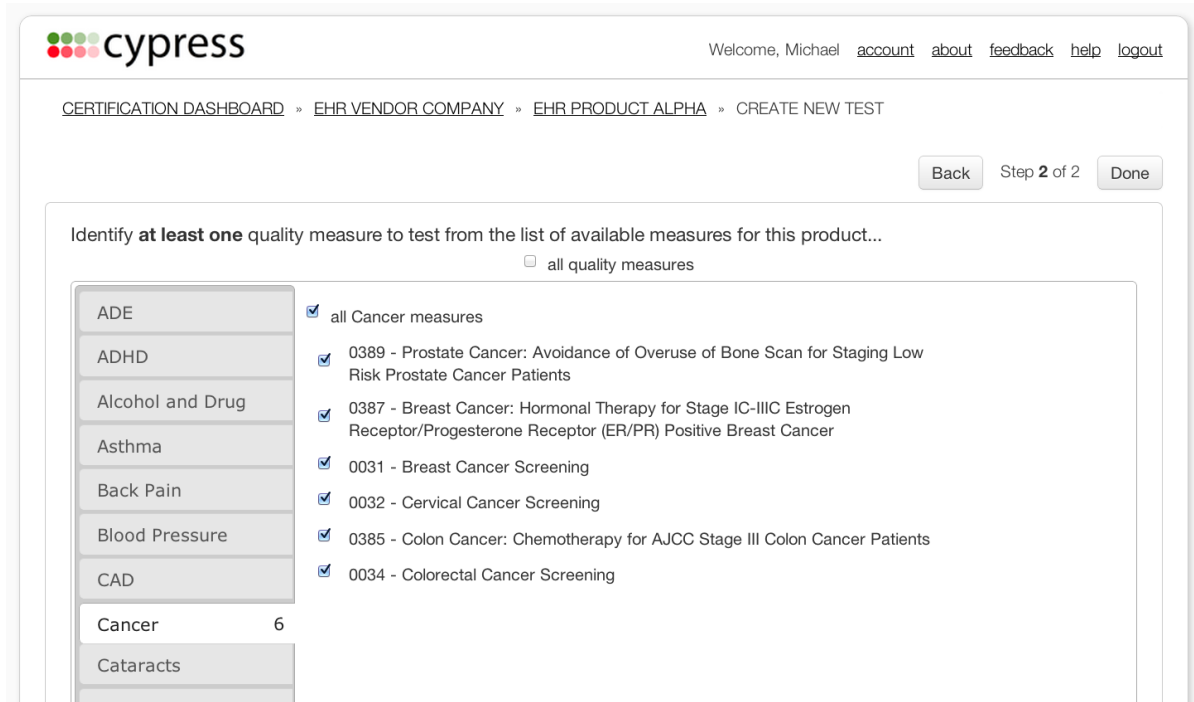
cypress

Welcome, Michael account about feedback help logout

CERTIFICATION DASHBOARD » EHR VENDOR COMPANY » EHR PRODUCT ALPHA » CREATE NEW TEST

Back Step 2 of 2 Done

Identify at least one quality measure to test from the list of available measures for this product...

all quality measures

ADE
ADHD
Alcohol and Drug
Asthma
Back Pain
Blood Pressure
CAD
Cancer 6
Cataracts

all Cancer measures

0389 - Prostate Cancer: Avoidance of Overuse of Bone Scan for Staging Low Risk Prostate Cancer Patients

0387 - Breast Cancer: Hormonal Therapy for Stage IC-IIIC Estrogen Receptor/Progesterone Receptor (ER/PR) Positive Breast Cancer

0031 - Breast Cancer Screening

0032 - Cervical Cancer Screening

0385 - Colon Cancer: Chemotherapy for AJCC Stage III Colon Cancer Patients

0034 - Colorectal Cancer Screening